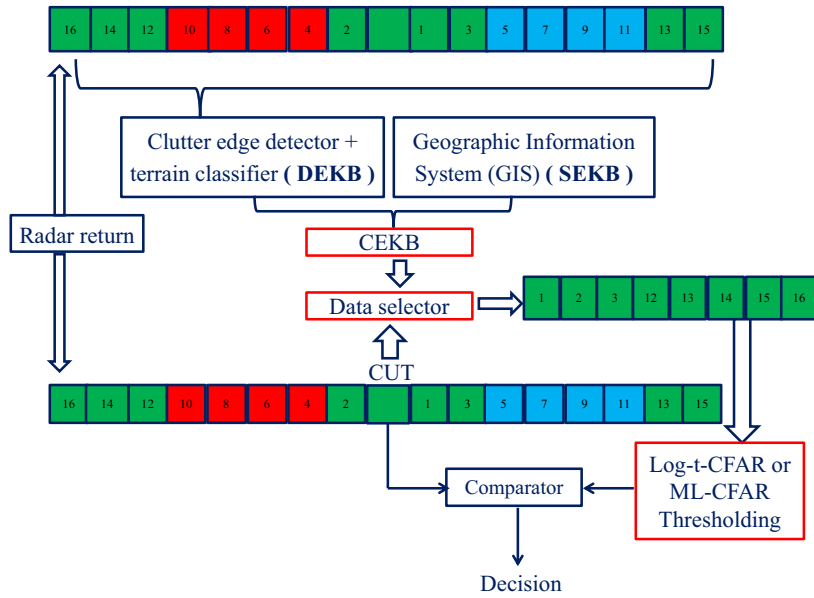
| 16 | 14 | 12 | 10 | 8 | 6 | 4 | 2 | | 1 | 3 | 5 | 7 | 9 | 11 | 13 | 15 |
|---|---|---|---|---|---|---|---|---|---|---|---|---|---|---|---|---|

Clutter edge detector + terrain classifier ( DEKB )

Geographic Information System (GIS) ( SEKB )

Radar return

CEKB

Data selector

| 1 | 2 | 3 | 12 | 13 | 14 | 15 | 16 |
|---|---|---|---|---|---|---|---|

CUT

| 16 | 14 | 12 | 10 | 8 | 6 | 4 | 2 | | 1 | 3 | 5 | 7 | 9 | 11 | 13 | 15 |
|---|---|---|---|---|---|---|---|---|---|---|---|---|---|---|---|---|

Comparator

Log-t-CFAR or ML-CFAR Thresholding

Decision